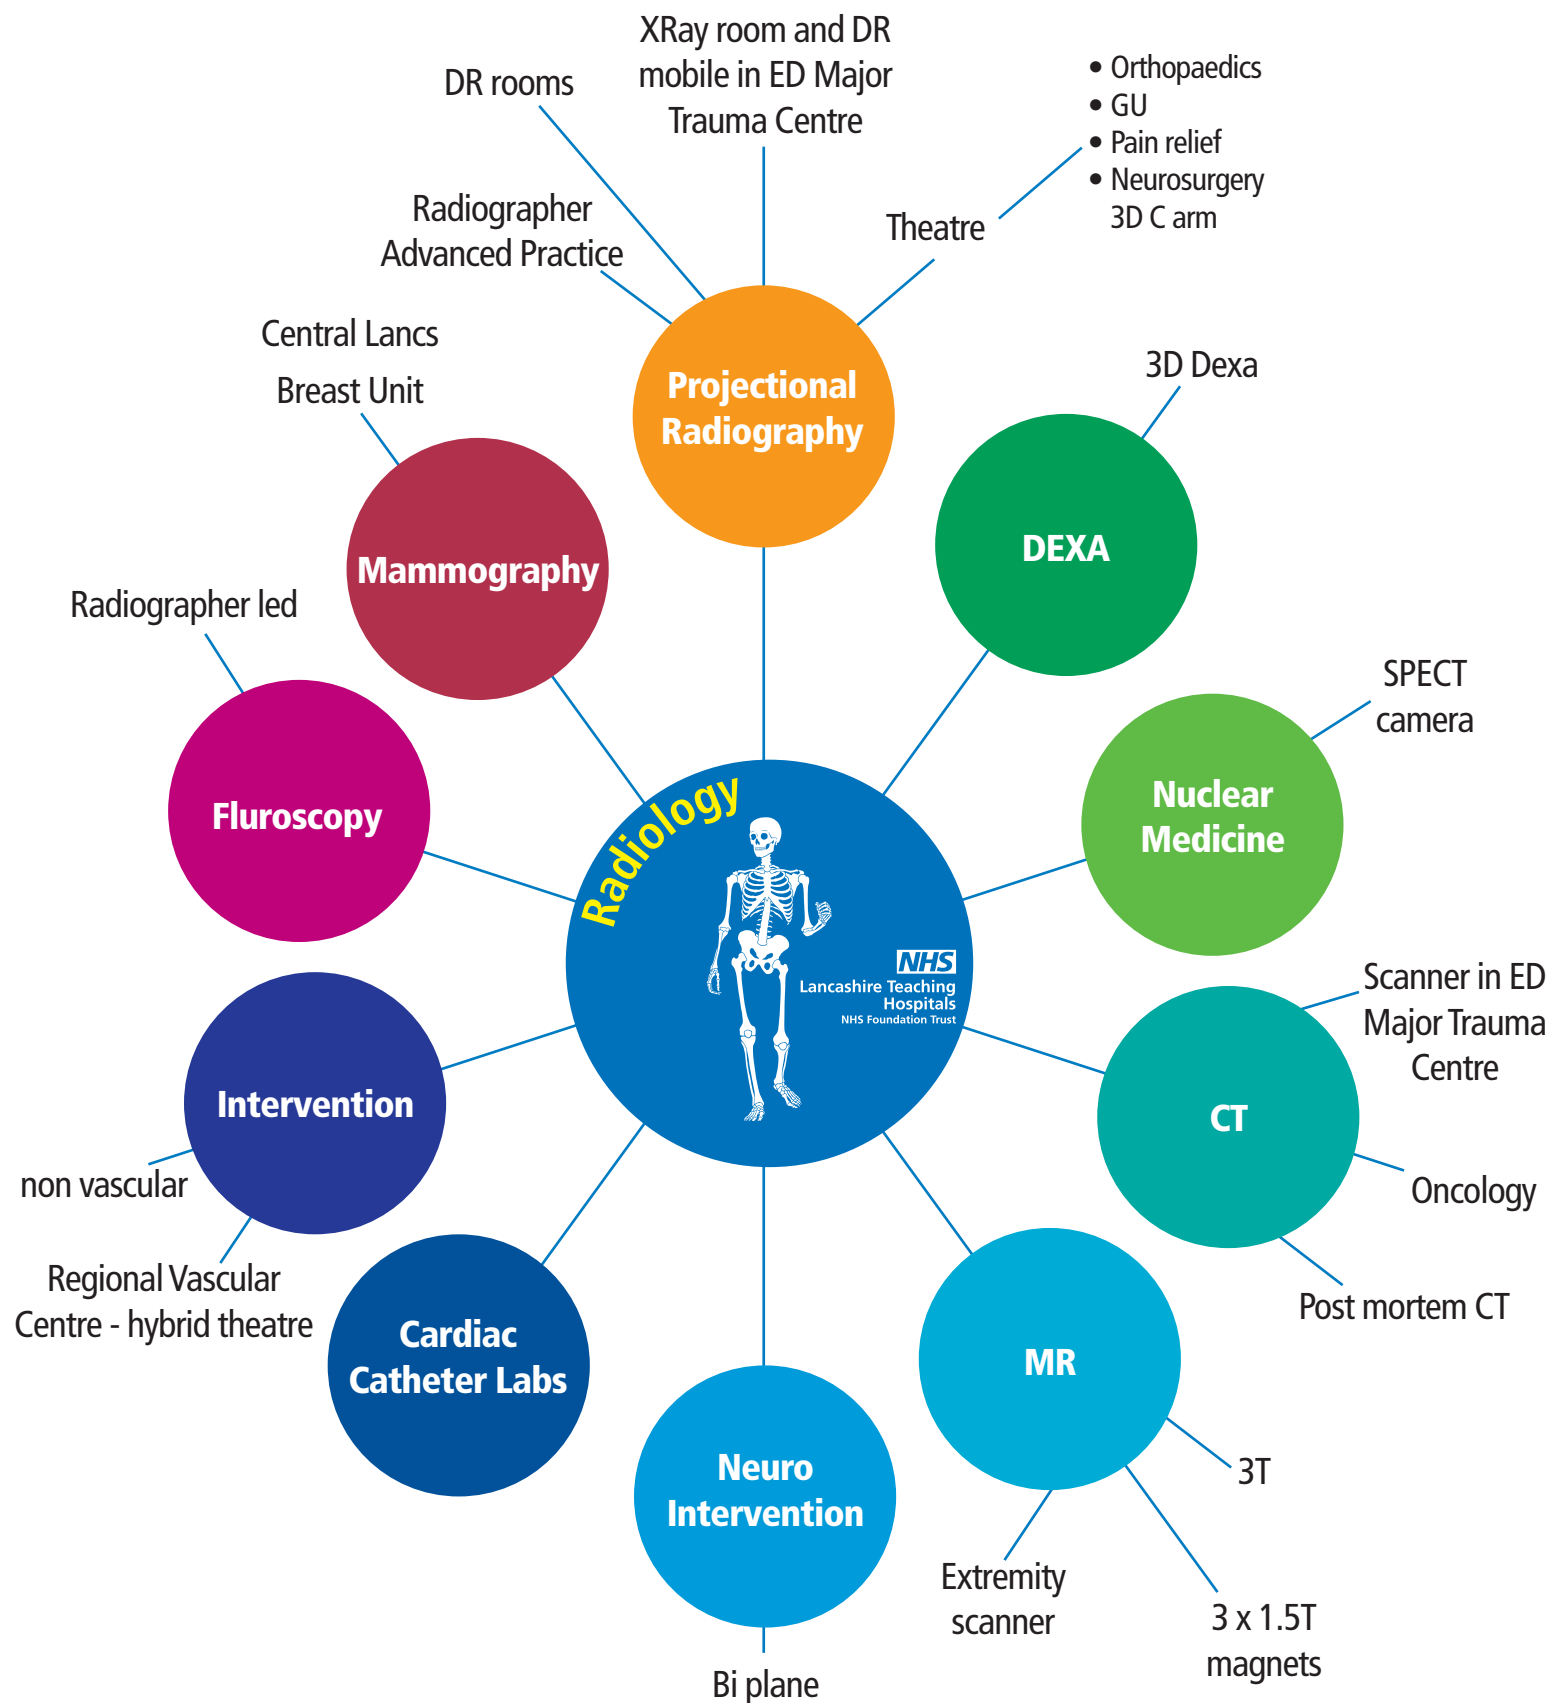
XRay room and DR mobile in ED Major Trauma Centre

DR rooms

Radiographer Advanced Practice

Theatre

• Orthopaedics
• GU
• Pain relief
• Neurosurgery 3D C arm

Projectional Radiography

Central Lancs Breast Unit

Mammography

3D Dexa

DEXA

Radiographer led

Fluroscopy

SPECT camera

Nuclear Medicine

Radiology

NHS
Lancashire Teaching Hospitals
NHS Foundation Trust

Scanner in ED Major Trauma Centre

CT

Oncology

Post mortem CT

Intervention

non vascular

Regional Vascular Centre - hybrid theatre

Cardiac Catheter Labs

Neuro Intervention

Bi plane

MR

3T

Extremity scanner

3 x 1.5T magnets